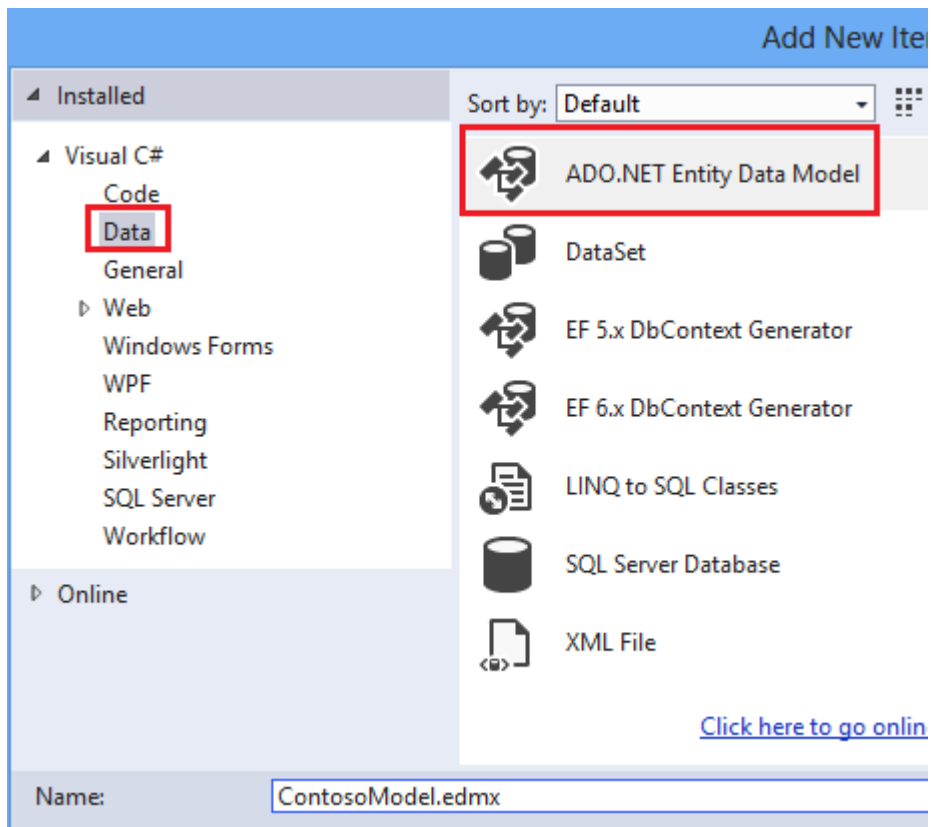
Add New Ite

Installed

Visual C#
Code
Data
General
Web
Windows Forms
WPF
Reporting
Silverlight
SQL Server
Workflow

Online

Sort by: Default

ADO.NET Entity Data Model
DataSet
EF 5.x DbContext Generator
EF 6.x DbContext Generator
LINQ to SQL Classes
SQL Server Database
XML File

Click here to go onlin

Name: ContosoModel.edmx